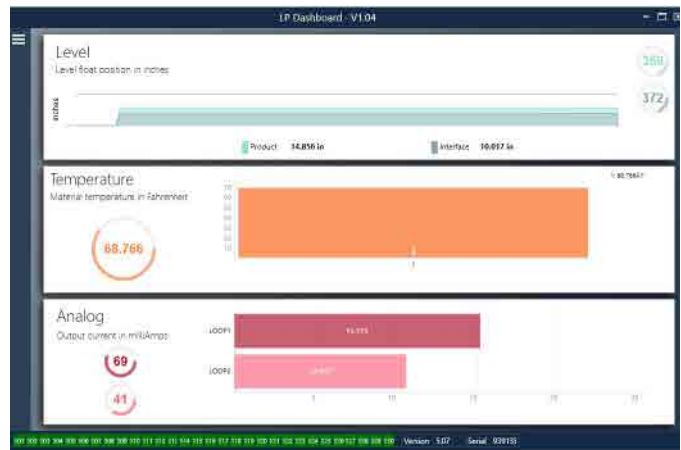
LP Dashboard - V1.04

Level
Level float position in inches

369
372

inches

Product 34.856 in
Interface 30.017 in

Temperature
Material temperature in Fahrenheit

68.766

Analog
Output current in milliAmps

69
41

LOOP1
LOOP2

Version 5.07
Serial 939193